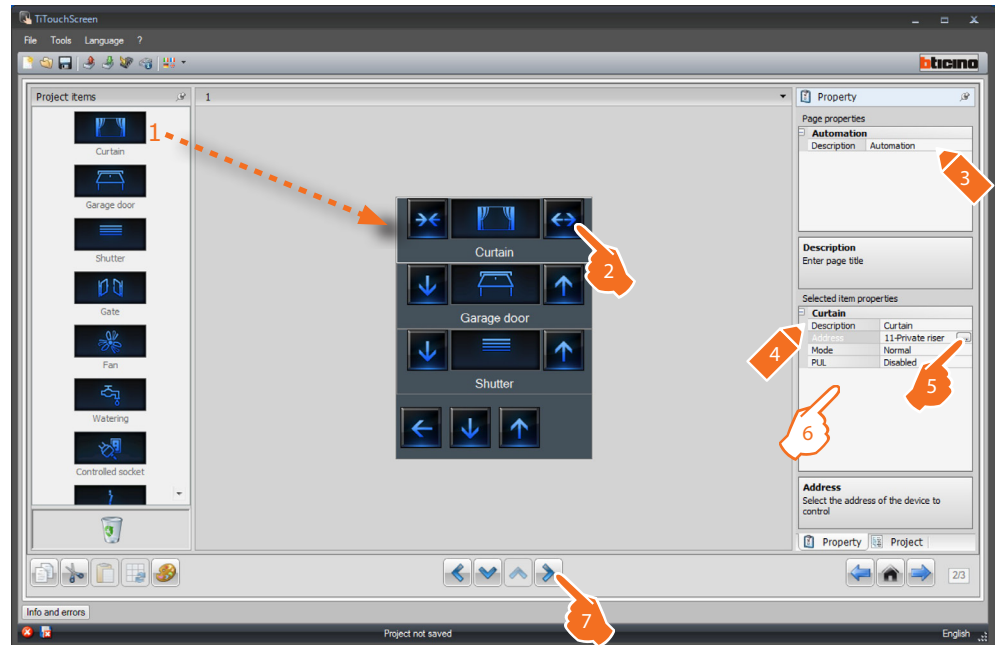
TiTouchScreen

File Tools Language ?

bticino

Project items

Curtain

Garage door

Shutter

Gate

Fan

Watering

Controlled socket

1

1

Curtain

2

Garage door

Shutter

Property

Page properties

| Automation | |
|---|---|
| Description | Automation |

3

Description
Enter page title

Selected item properties

| Curtain | |
|---|---|
| Description | Curtain |
| Address | 11-Private riser |
| Mode | Normal |
| PUL | Disabled |

4

5

6

Address
Select the address of the device to control

Property Project

2/3

7

Info and errors

Project not saved

English